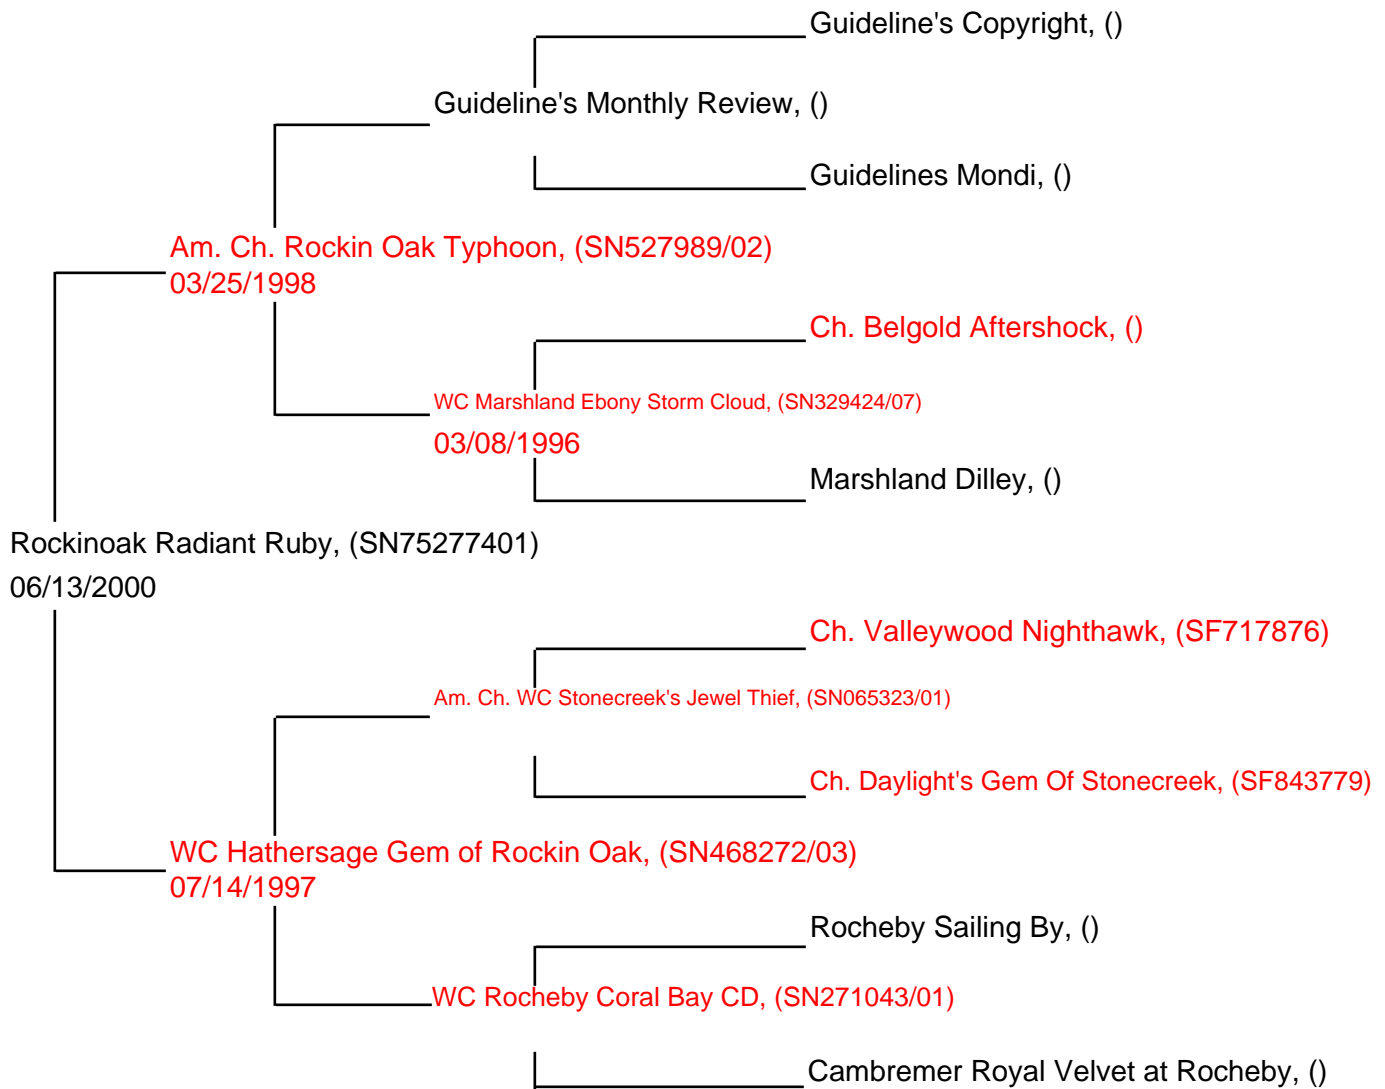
Guideline's Copyright, ()

Guideline's Monthly Review, ()

Guidelines Mondi, ()

Am. Ch. Rockin Oak Typhoon, (SN527989/02)
03/25/1998

Ch. Belgold Aftershock, ()

WC Marshland Ebony Storm Cloud, (SN329424/07)
03/08/1996

Marshland Dilley, ()

Rockinoak Radiant Ruby, (SN75277401)
06/13/2000

Ch. Valleywood Nighthawk, (SF717876)

Am. Ch. WC Stonecreek's Jewel Thief, (SN065323/01)

Ch. Daylight's Gem Of Stonecreek, (SF843779)

WC Hathersage Gem of Rockin Oak, (SN468272/03)
07/14/1997

Rocheby Sailing By, ()

WC Rocheby Coral Bay CD, (SN271043/01)

Cambremer Royal Velvet at Rocheby, ()